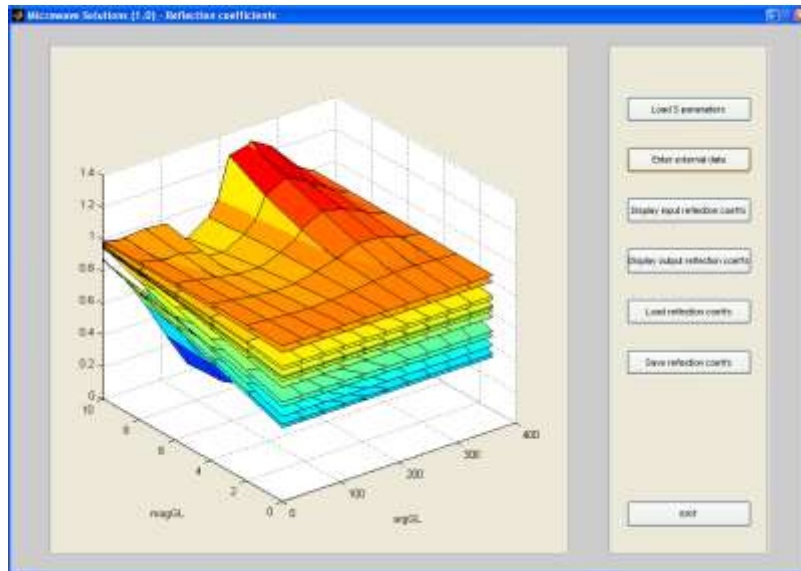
Microwave Solutions (1.0) - Reflection coefficients

1.4
1.2
1
0.8
0.6
0.4
0.2
0
10
8
6
4
2
0
magGL
0
100
200
300
400
argGL

Load S parameters
Enter external data
Display input reflection coeffs
Display output reflection coeffs
Load reflection coeffs
Save reflection coeffs
exit